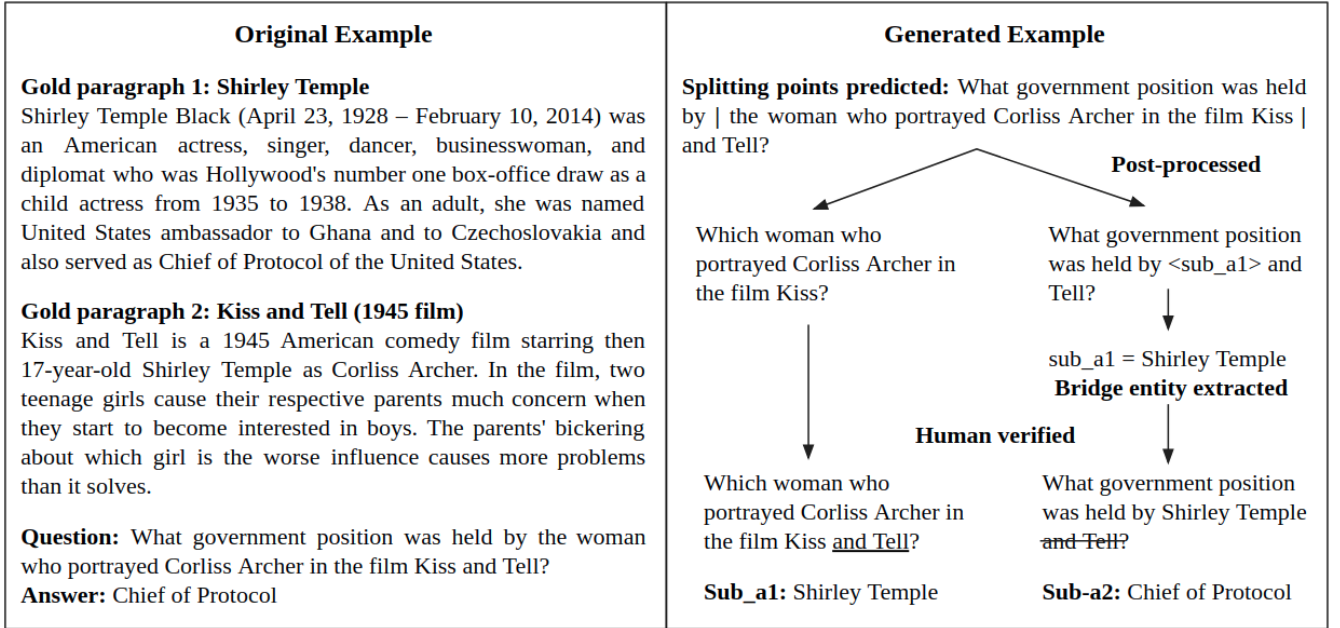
| Original Example | Generated Example |
|---|---|
| **Gold paragraph 1: Shirley Temple** Shirley Temple Black (April 23, 1928 – February 10, 2014) was an American actress, singer, dancer, businesswoman, and diplomat who was Hollywood's number one box-office draw as a child actress from 1935 to 1938. As an adult, she was named United States ambassador to Ghana and to Czechoslovakia and also served as Chief of Protocol of the United States.<br><br>**Gold paragraph 2: Kiss and Tell (1945 film)** Kiss and Tell is a 1945 American comedy film starring then 17-year-old Shirley Temple as Corliss Archer. In the film, two teenage girls cause their respective parents much concern when they start to become interested in boys. The parents' bickering about which girl is the worse influence causes more problems than it solves.<br><br>**Question:** What government position was held by the woman who portrayed Corliss Archer in the film Kiss and Tell?<br>**Answer:** Chief of Protocol | **Splitting points predicted:** What government position was held by \| the woman who portrayed Corliss Archer in the film Kiss \| and Tell?<br><br>**Post-processed**<br><br>Which woman who portrayed Corliss Archer in the film Kiss?<br><br>What government position was held by <sub_a1> and Tell?<br><br>sub_a1 = Shirley Temple<br>**Bridge entity extracted**<br><br>**Human verified**<br><br>Which woman who portrayed Corliss Archer in the film Kiss and Tell?<br><br>What government position was held by Shirley Temple ~~and Tell~~?<br><br>**Sub_a1:** Shirley Temple<br><br>**Sub-a2:** Chief of Protocol |